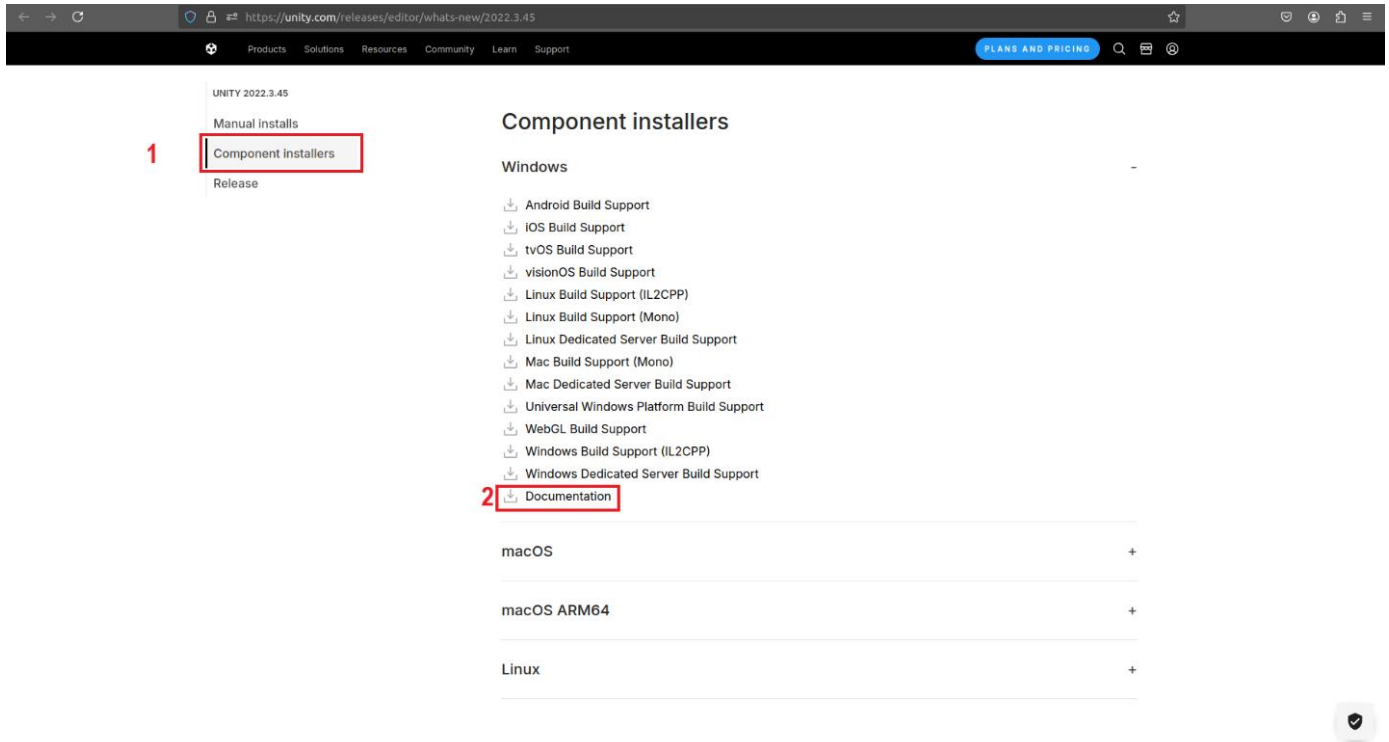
https://unity.com/releases/editor/whats-new/2022.3.45

Products Solutions Resources Community Learn Support PLANS AND PRICING

UNITY 2022.3.45

Manual installs

1 Component installers

Release

Component installers

Windows –

Android Build Support
iOS Build Support
tvOS Build Support
visionOS Build Support
Linux Build Support (IL2CPP)
Linux Build Support (Mono)
Linux Dedicated Server Build Support
Mac Build Support (Mono)
Mac Dedicated Server Build Support
Universal Windows Platform Build Support
WebGL Build Support
Windows Build Support (IL2CPP)
Windows Dedicated Server Build Support
2 Documentation

macOS +

macOS ARM64 +

Linux +